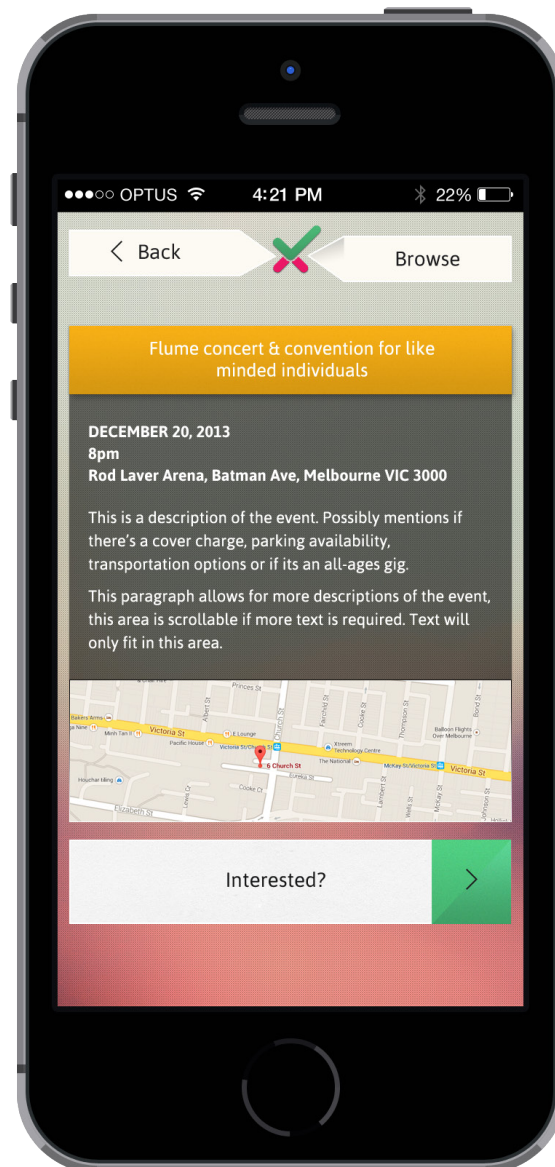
●●●○○ OPTUS 4:21 PM 22%

< Back

Browse

Flume concert & convention for like minded individuals

DECEMBER 20, 2013
8pm
Rod Laver Arena, Batman Ave, Melbourne VIC 3000

This is a description of the event. Possibly mentions if there's a cover charge, parking availability, transportation options or if its an all-ages gig.

This paragraph allows for more descriptions of the event, this area is scrollable if more text is required. Text will only fit in this area.

Princes St
Victoria St
Victoria St
Pacific House
E Lounge
Church St
Ferncliff St
Cooke St
Thompson St
Bond St
Balloon Flights Over Melbourne
Ktreem Technology Centre
The National
McKay St/Victoria St
6 Church St
Eureka St
Cooke Ct
Lewis Ct
Lambert St
McKay St
Elizabeth St
Albert St

Interested?

>